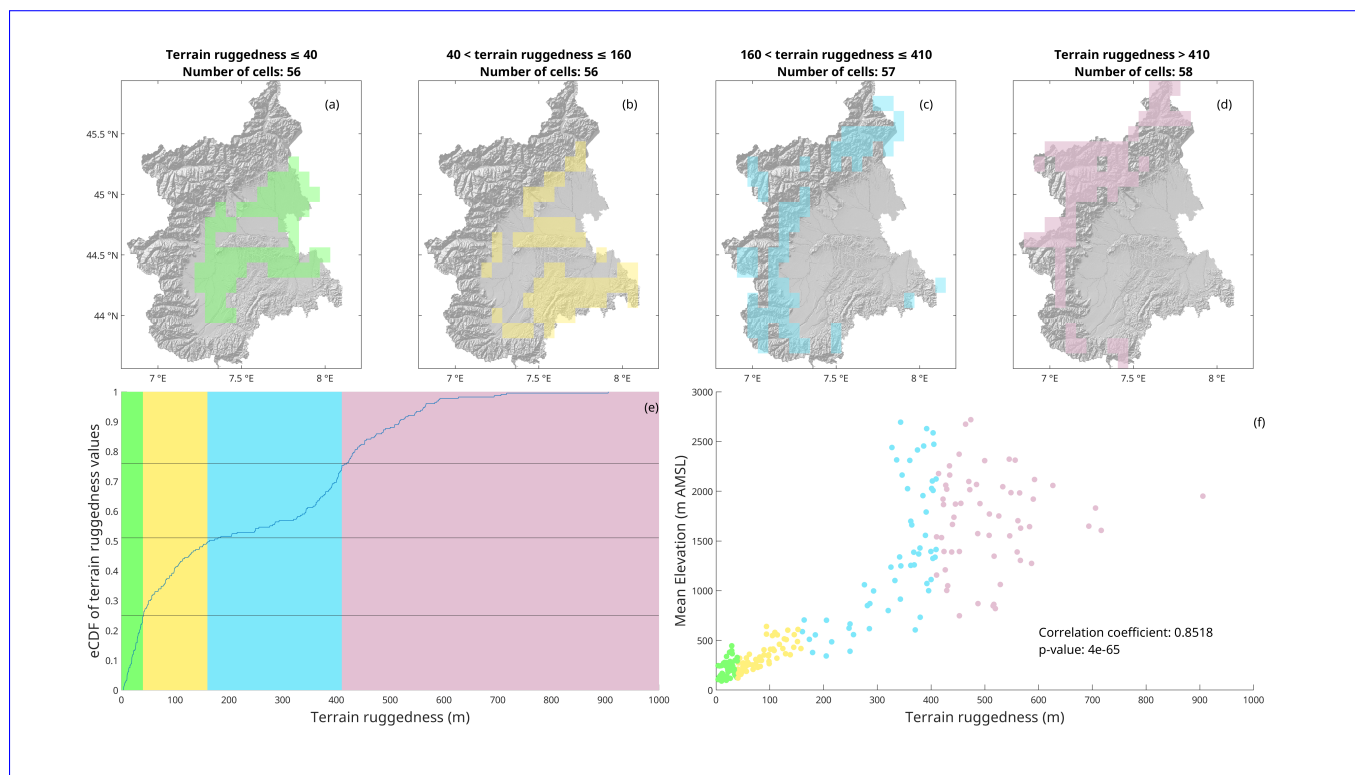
Terrain ruggedness ≤ 40
Number of cells: 56

(a)

45.5 °N
45 °N
44.5 °N
44 °N

7 °E 7.5 °E 8 °E

40 < terrain ruggedness ≤ 160
Number of cells: 56

(b)

7 °E 7.5 °E 8 °E

160 < terrain ruggedness ≤ 410
Number of cells: 57

(c)

7 °E 7.5 °E 8 °E

Terrain ruggedness > 410
Number of cells: 58

(d)

7 °E 7.5 °E 8 °E

(e)

eCDF of terrain ruggedness values

0 0.1 0.2 0.3 0.4 0.5 0.6 0.7 0.8 0.9 1

0 100 200 300 400 500 600 700 800 900 1000

Terrain ruggedness (m)

(f)

Mean Elevation (m AMSL)

0 500 1000 1500 2000 2500 3000

Correlation coefficient: 0.8518
p-value: 4e-65

0 100 200 300 400 500 600 700 800 900 1000

Terrain ruggedness (m)